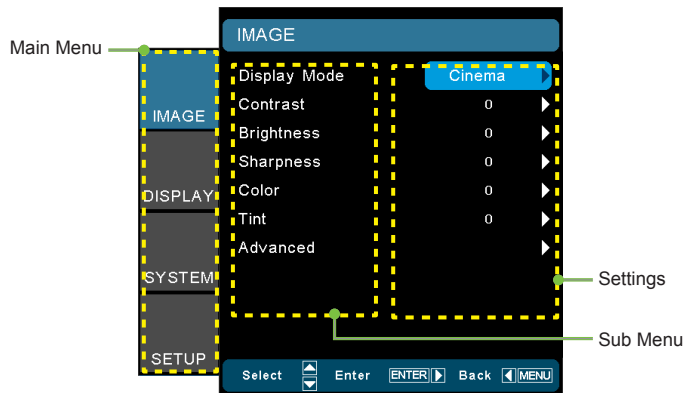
Main Menu

IMAGE
DISPLAY
SYSTEM
SETUP

IMAGE

| | |
|---|---|
| Display Mode | Cinema |
| Contrast | 0 |
| Brightness | 0 |
| Sharpness | 0 |
| Color | 0 |
| Tint | 0 |
| Advanced | |

Settings

Sub Menu

Select Enter ENTER Back MENU